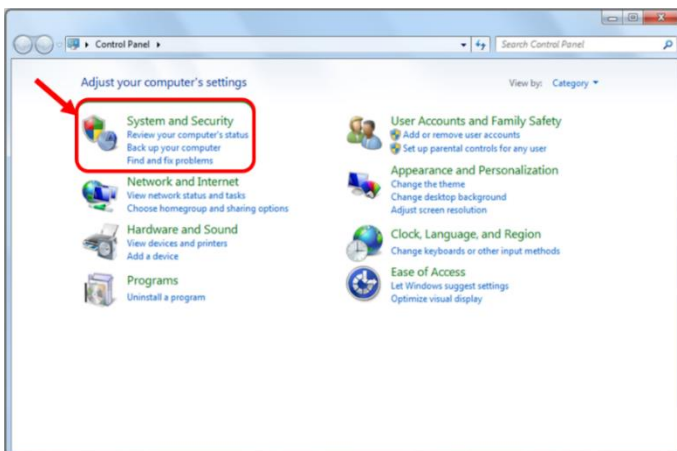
Control Panel ▸

Search Control Panel

Adjust your computer's settings

View by: Category ▾

System and Security
Review your computer's status
Back up your computer
Find and fix problems

Network and Internet
View network status and tasks
Choose homegroup and sharing options

Hardware and Sound
View devices and printers
Add a device

Programs
Uninstall a program

User Accounts and Family Safety
Add or remove user accounts
Set up parental controls for any user

Appearance and Personalization
Change the theme
Change desktop background
Adjust screen resolution

Clock, Language, and Region
Change keyboards or other input methods

Ease of Access
Let Windows suggest settings
Optimize visual display